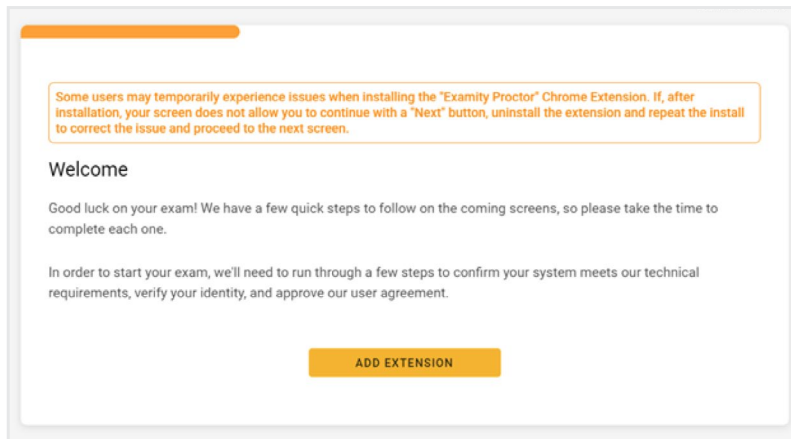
Some users may temporarily experience issues when installing the "Examity Proctor" Chrome Extension. If, after installation, your screen does not allow you to continue with a "Next" button, uninstall the extension and repeat the install to correct the issue and proceed to the next screen.

Welcome

Good luck on your exam! We have a few quick steps to follow on the coming screens, so please take the time to complete each one.

In order to start your exam, we'll need to run through a few steps to confirm your system meets our technical requirements, verify your identity, and approve our user agreement.

ADD EXTENSION